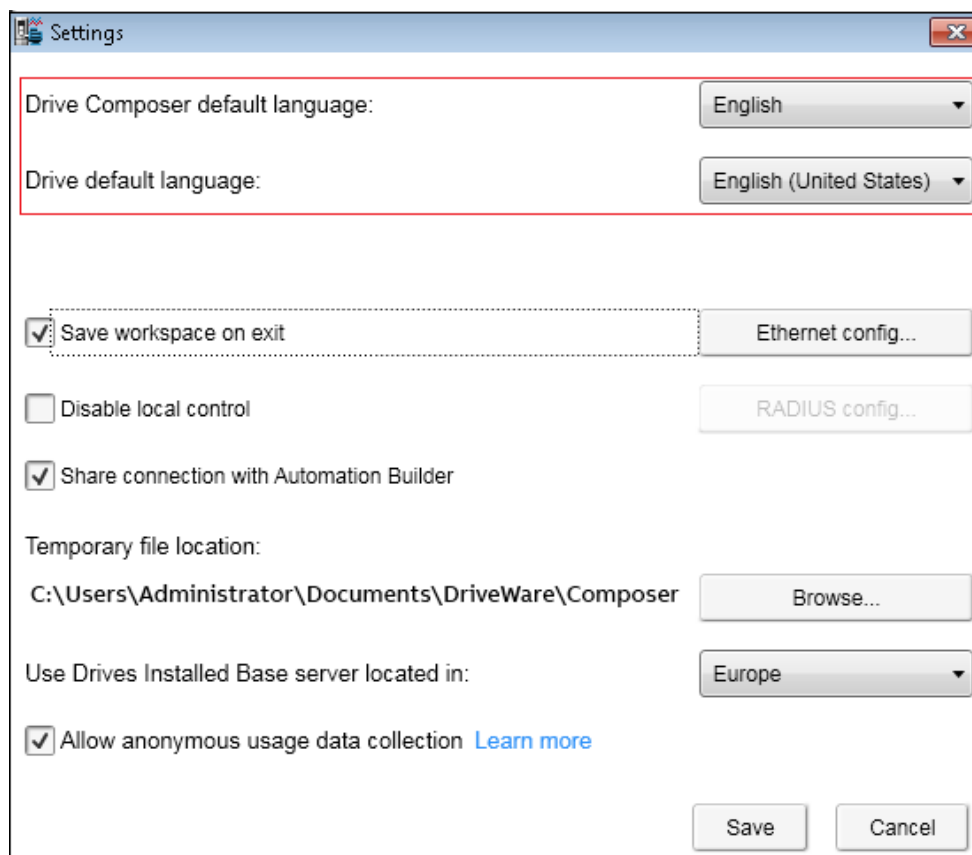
Settings

Drive Composer default language: English

Drive default language: English (United States)

Save workspace on exit

Ethernet config...

Disable local control

RADIUS config...

Share connection with Automation Builder

Temporary file location:

C:\Users\Administrator\Documents\DriveWare\Composer

Browse...

Use Drives Installed Base server located in: Europe

Allow anonymous usage data collection Learn more

Save Cancel